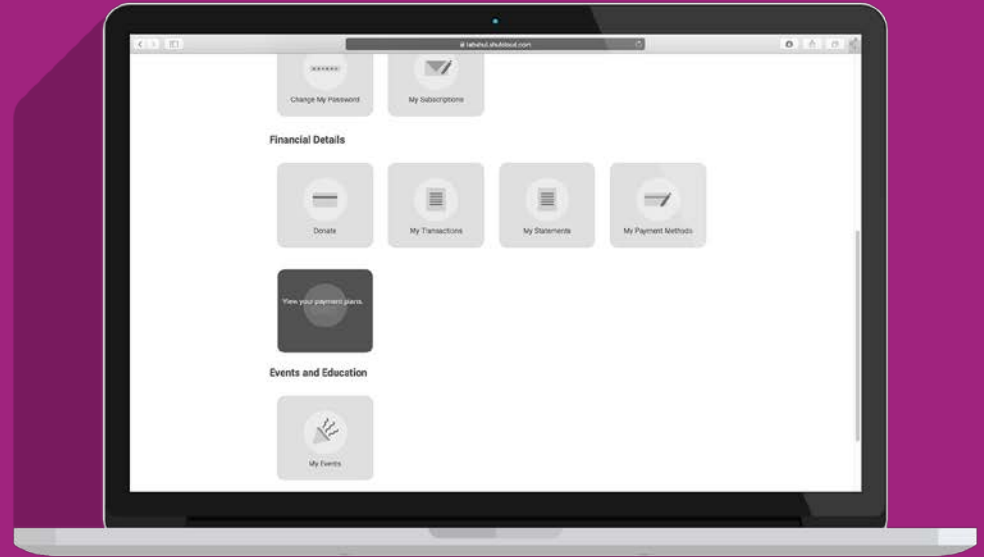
lathahul.shulcloud.com

******

Change My Password

My Subscriptions

Financial Details

Donate

My Transactions

My Statements

My Payment Methods

View your payment plans.

Events and Education

My Events